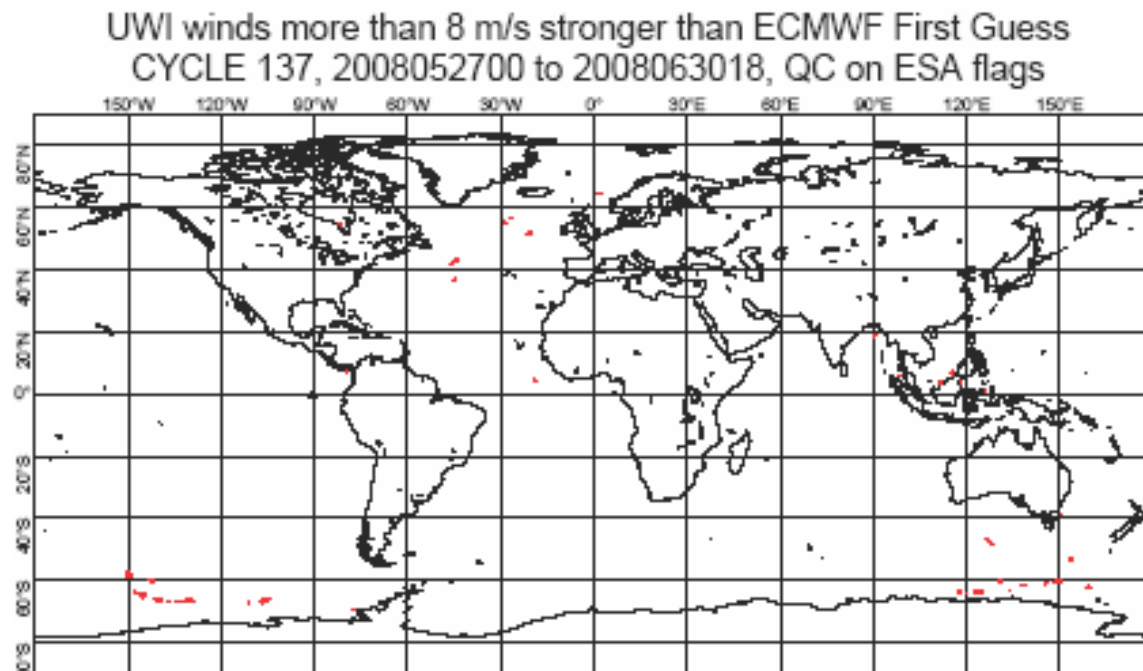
UWI winds more than 8 m/s stronger than ECMWF First Guess
CYCLE 137, 2008052700 to 2008063018, QC on ESA flags

150°W 120°W 90°W 60°W 30°W 0° 30°E 60°E 90°E 120°E 150°E

80°N
60°N
40°N
20°N
0°
20°S
40°S
60°S
80°S